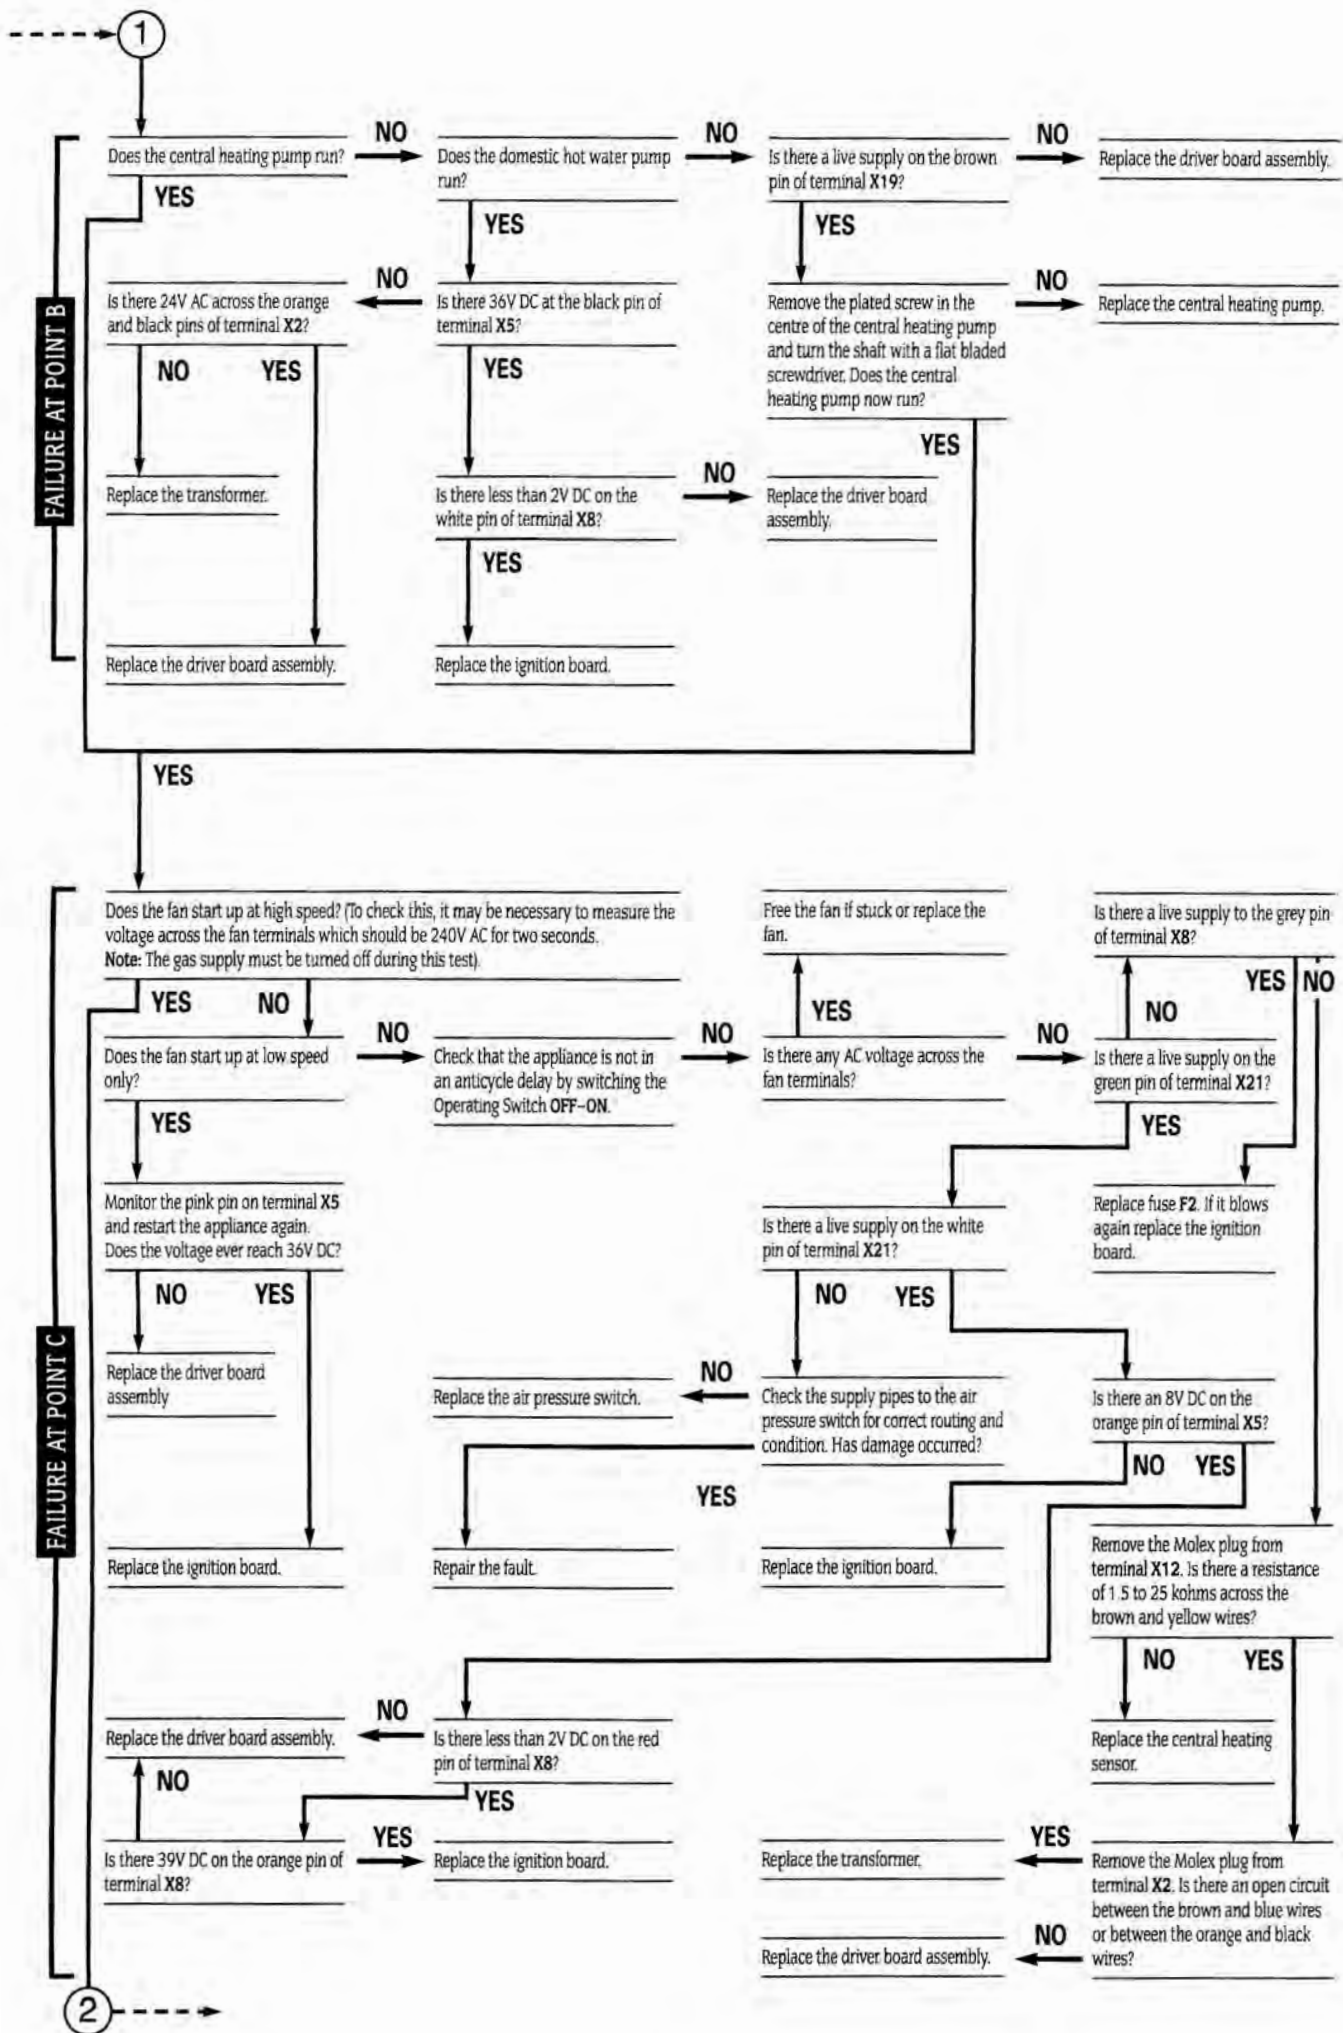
1

FAILURE AT POINT B

Does the central heating pump run?

NO

Does the domestic hot water pump run?

NO

Is there a live supply on the brown pin of terminal X19?

NO

Replace the driver board assembly.

YES

YES

YES

Is there 24V AC across the orange and black pins of terminal X2?

NO

Is there 36V DC at the black pin of terminal X5?

Remove the plated screw in the centre of the central heating pump and turn the shaft with a flat bladed screwdriver. Does the central heating pump now run?

NO

Replace the central heating pump.

NO

YES

YES

YES

Replace the transformer.

Is there less than 2V DC on the white pin of terminal X8?

NO

Replace the driver board assembly.

YES

Replace the driver board assembly.

Replace the ignition board.

YES

FAILURE AT POINT C

Does the fan start up at high speed? (To check this, it may be necessary to measure the voltage across the fan terminals which should be 240V AC for two seconds. Note: The gas supply must be turned off during this test).

Free the fan if stuck or replace the fan.

Is there a live supply to the grey pin of terminal X8?

YES

NO

YES

YES

NO

NO

Does the fan start up at low speed only?

NO

Check that the appliance is not in an anticycle delay by switching the Operating Switch OFF–ON.

NO

Is there any AC voltage across the fan terminals?

NO

Is there a live supply on the green pin of terminal X21?

YES

YES

Monitor the pink pin on terminal X5 and restart the appliance again. Does the voltage ever reach 36V DC?

Is there a live supply on the white pin of terminal X21?

Replace fuse F2. If it blows again replace the ignition board.

NO

YES

NO

YES

Replace the driver board assembly

NO

Replace the air pressure switch.

Check the supply pipes to the air pressure switch for correct routing and condition. Has damage occurred?

Is there an 8V DC on the orange pin of terminal X5?

NO

YES

YES

Replace the ignition board.

Repair the fault.

Replace the ignition board.

Remove the Molex plug from terminal X12. Is there a resistance of 1.5 to 25 kohms across the brown and yellow wires?

NO

YES

Replace the driver board assembly.

NO

Is there less than 2V DC on the red pin of terminal X8?

Replace the central heating sensor.

NO

YES

YES

Is there 39V DC on the orange pin of terminal X8?

Replace the ignition board.

Replace the transformer.

YES

Remove the Molex plug from terminal X2. Is there an open circuit between the brown and blue wires or between the orange and black wires?

NO

Replace the driver board assembly.

2